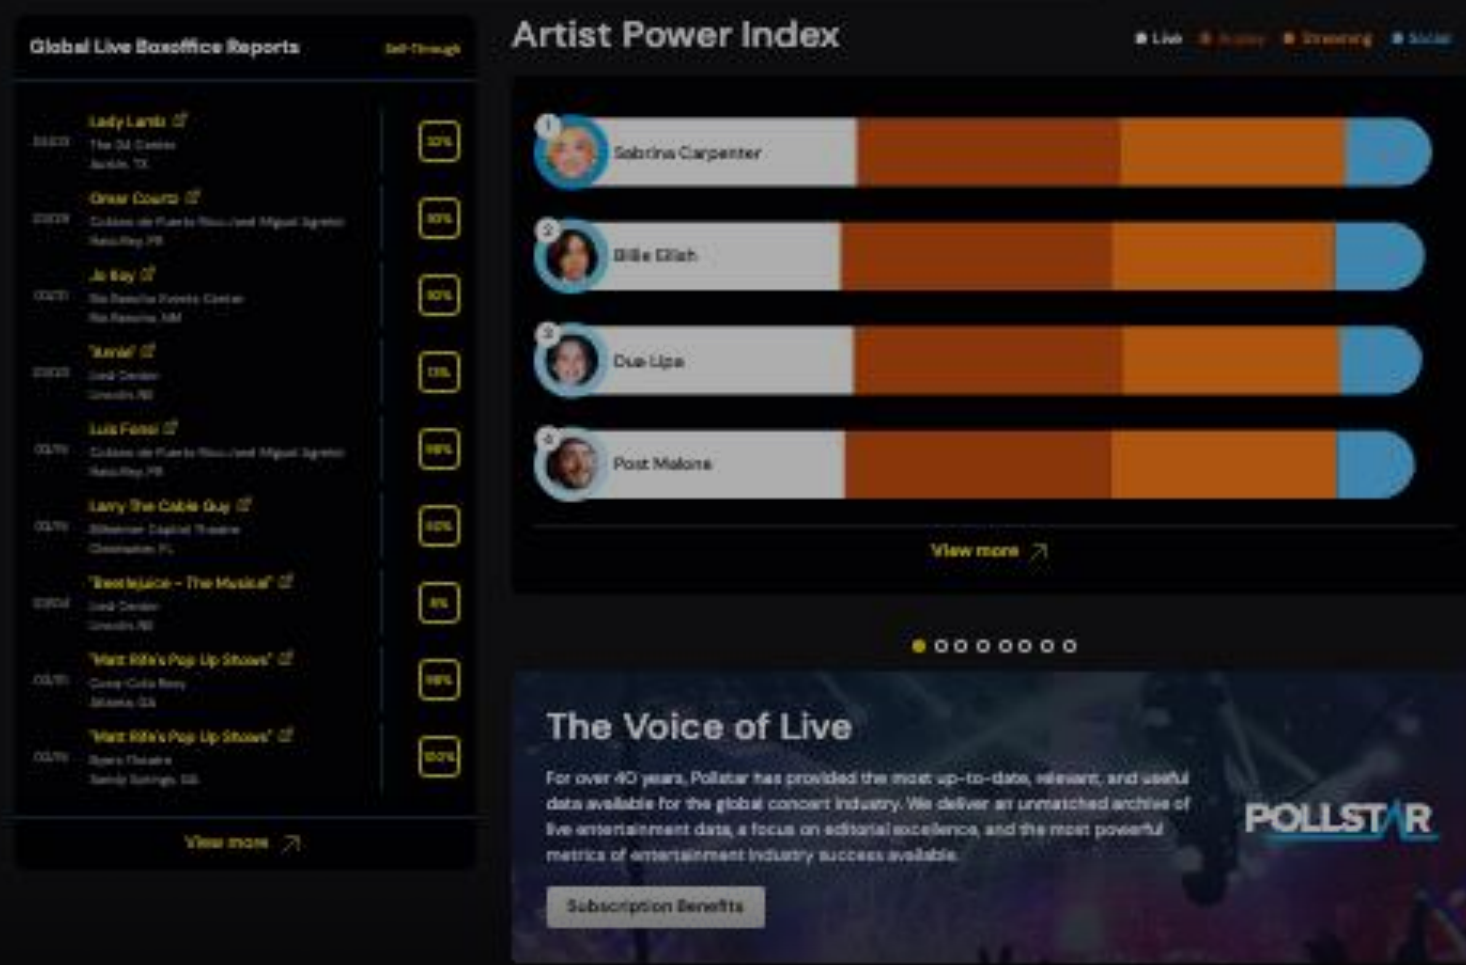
Global Live Boxoffice Reports

Sell-Through

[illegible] Lady Lamb
The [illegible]
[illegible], TX
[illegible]

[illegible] Omar Courtz
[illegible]
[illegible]
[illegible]

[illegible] Jo Koy
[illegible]
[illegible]
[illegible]

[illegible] "Annie"
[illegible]
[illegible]
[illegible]

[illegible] Luis Fonsi
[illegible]
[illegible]
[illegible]

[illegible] Larry The Cable Guy
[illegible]
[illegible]
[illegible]

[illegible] "Beetlejuice - The Musical"
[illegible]
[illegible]
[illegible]

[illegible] "Matt Rife's Pop Up Shows"
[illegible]
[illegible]
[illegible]

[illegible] "Matt Rife's Pop Up Shows"
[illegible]
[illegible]
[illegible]

View more

Artist Power Index

Live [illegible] Streaming Social

1 Sabrina Carpenter

2 Billie Eilish

3 Dua Lipa

4 Post Malone

View more

The Voice of Live

For over 40 years, Pollstar has provided the most up-to-date, relevant, and useful data available for the global concert industry. We deliver an unmatched archive of live entertainment data, a focus on editorial excellence, and the most powerful metrics of entertainment industry success available.

Subscription Benefits

POLLSTAR